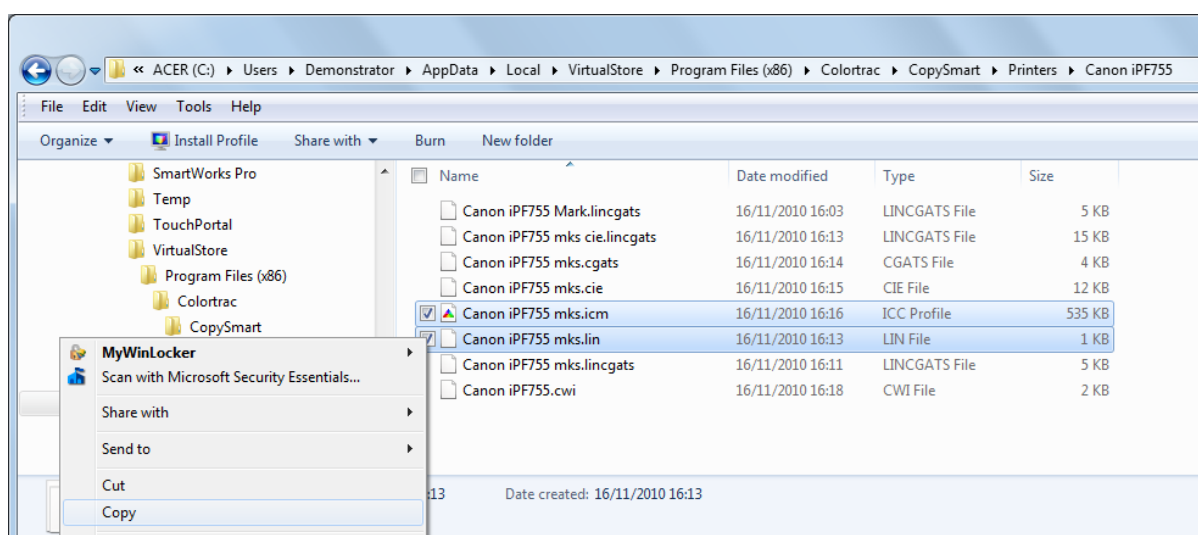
« ACER (C:) ▸ Users ▸ Demonstrator ▸ AppData ▸ Local ▸ VirtualStore ▸ Program Files (x86) ▸ Colortrac ▸ CopySmart ▸ Printers ▸ Canon iPF755

File Edit View Tools Help

Organize ▾ Install Profile Share with ▾ Burn New folder

SmartWorks Pro
Temp
TouchPortal
VirtualStore
Program Files (x86)
Colortrac
CopySmart

| Name | Date modified | Type | Size |
|---|---|---|---|
| Canon iPF755 Mark.lincgats | 16/11/2010 16:03 | LINCGATS File | 5 KB |
| Canon iPF755 mks cie.lincgats | 16/11/2010 16:13 | LINCGATS File | 15 KB |
| Canon iPF755 mks.cgats | 16/11/2010 16:14 | CGATS File | 4 KB |
| Canon iPF755 mks.cie | 16/11/2010 16:15 | CIE File | 12 KB |
| Canon iPF755 mks.icm | 16/11/2010 16:16 | ICC Profile | 535 KB |
| Canon iPF755 mks.lin | 16/11/2010 16:13 | LIN File | 1 KB |
| Canon iPF755 mks.lincgats | 16/11/2010 16:11 | LINCGATS File | 5 KB |
| Canon iPF755.cwi | 16/11/2010 16:18 | CWI File | 2 KB |

MyWinLocker
Scan with Microsoft Security Essentials...
Share with
Send to
Cut
Copy

:13 Date created: 16/11/2010 16:13